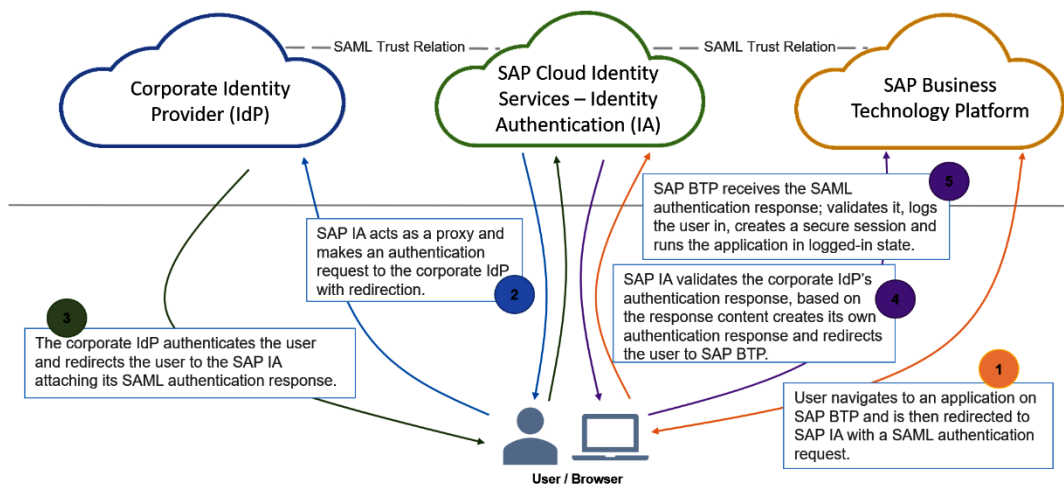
SAML Trust Relation

SAML Trust Relation

Corporate Identity Provider (IdP)

SAP Cloud Identity Services – Identity Authentication (IA)

SAP Business Technology Platform

5

SAP BTP receives the SAML authentication response; validates it, logs the user in, creates a secure session and runs the application in logged-in state.

SAP IA acts as a proxy and makes an authentication request to the corporate IdP with redirection.

2

SAP IA validates the corporate IdP's authentication response, based on the response content creates its own authentication response and redirects the user to SAP BTP.

4

3

The corporate IdP authenticates the user and redirects the user to the SAP IA attaching its SAML authentication response.

1

User navigates to an application on SAP BTP and is then redirected to SAP IA with a SAML authentication request.

User / Browser